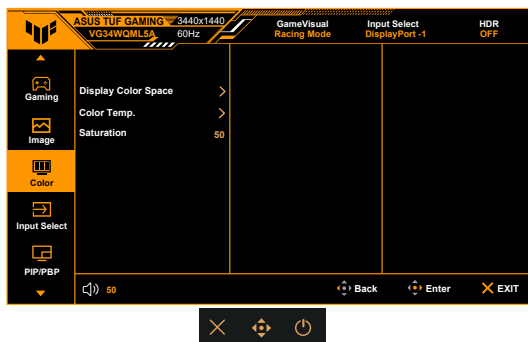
ASUS TUF GAMING 3440x1440
VG34WQML5A 60Hz

GameVisual
Racing Mode

Input Select
DisplayPort -1

HDR
OFF

Gaming

Image

Color

Input Select

PIP/PBP

Display Color Space
Color Temp.
Saturation 50

50

Back
Enter
EXIT